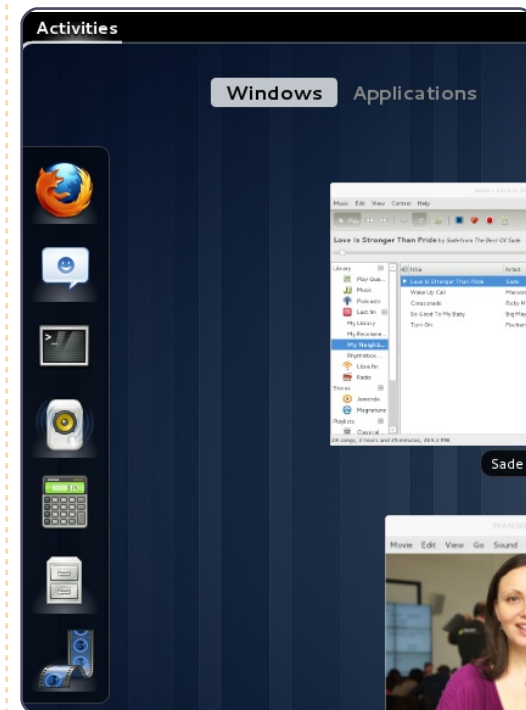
Activities

Windows Applications

Music Edit View Control Help

Love Is Stronger Than Pride by Sade from The Best Of Sade

Library
Play Queue
Music
Podcasts
Last.fm
My Library
My Recomme...
My Neighb...
Rhythmbox...
Libre.fm
Radio
Stores
Jamendo
Magnatune
Playlists
Classical...

Title | Artist
Love Is Stronger Than Pride | Sade
Wake Up Call | Maroon
Coastrunda | Ricky M
So Good To My Baby | Big Mao
Turn On | Fischer

28 songs, 2 hours and 29 minutes, 394.2 MB

Sade

Movie Edit View Go Sound